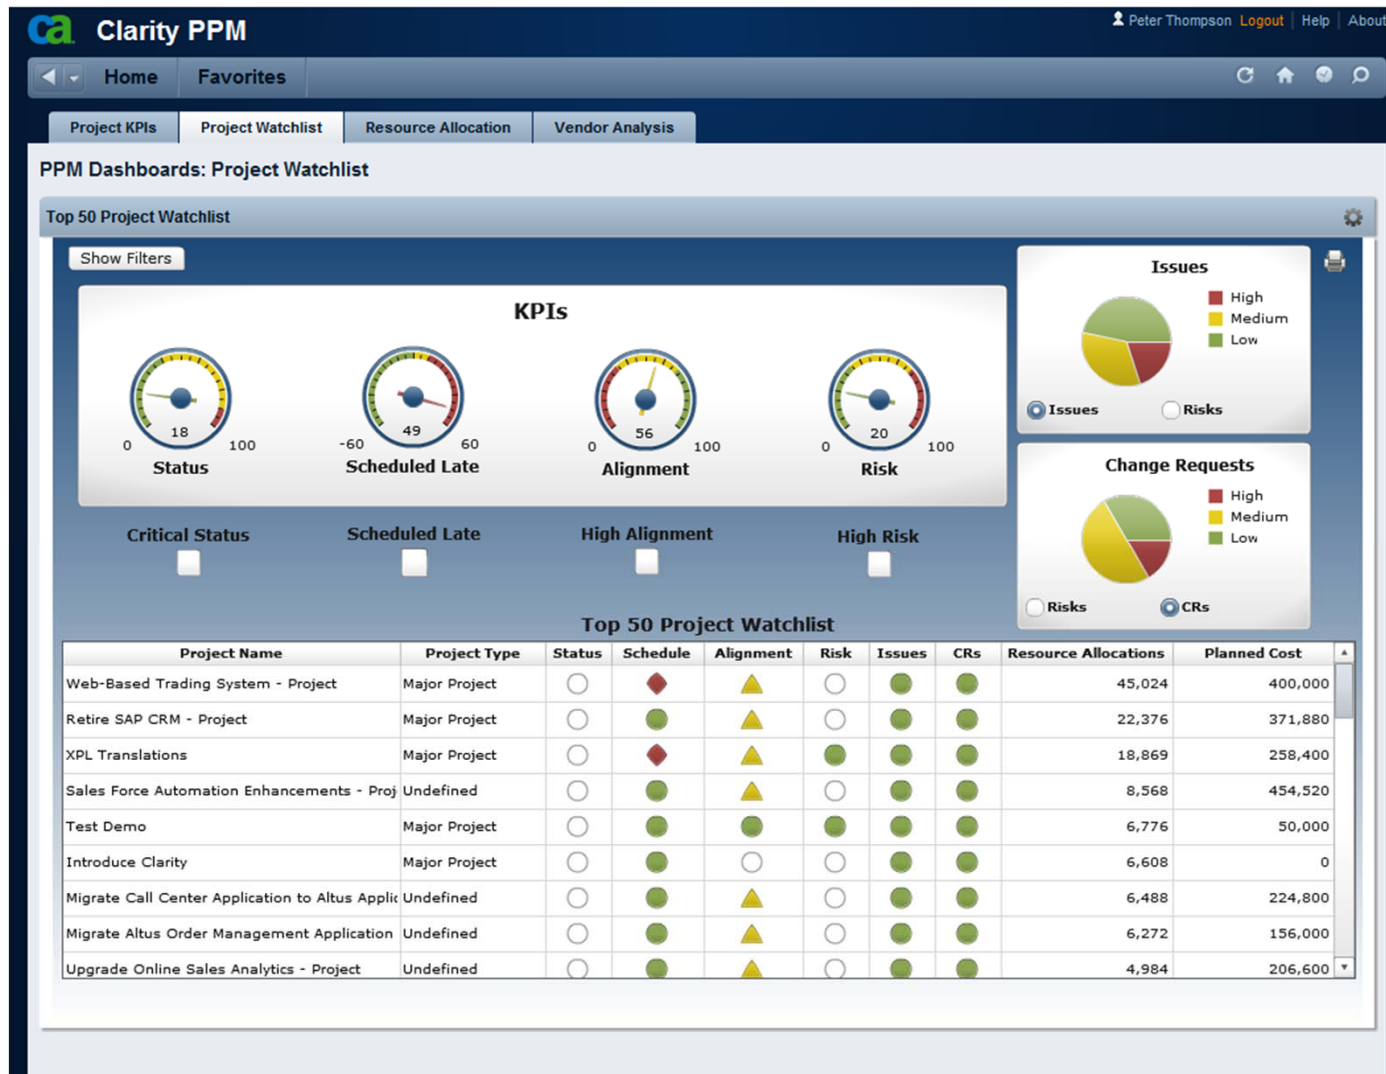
ca Clarity PPM

Peter Thompson Logout | Help | About

Home Favorites

Project KPIs | Project Watchlist | Resource Allocation | Vendor Analysis

PPM Dashboards: Project Watchlist

Top 50 Project Watchlist

Show Filters

KPIs

0 18 100 Status

-60 49 60 Scheduled Late

0 56 100 Alignment

0 20 100 Risk

Critical Status

Scheduled Late

High Alignment

High Risk

Issues

High
Medium
Low

Issues Risks

Change Requests

High
Medium
Low

Risks CRs

Top 50 Project Watchlist

| Project Name | Project Type | Status | Schedule | Alignment | Risk | Issues | CRs | Resource Allocations | Planned Cost |
|---|---|---|---|---|---|---|---|---|---|
| Web-Based Trading System - Project | Major Project | | | | | | | 45,024 | 400,000 |
| Retire SAP CRM - Project | Major Project | | | | | | | 22,376 | 371,880 |
| XPL Translations | Major Project | | | | | | | 18,869 | 258,400 |
| Sales Force Automation Enhancements - Proj | Undefined | | | | | | | 8,568 | 454,520 |
| Test Demo | Major Project | | | | | | | 6,776 | 50,000 |
| Introduce Clarity | Major Project | | | | | | | 6,608 | 0 |
| Migrate Call Center Application to Altus Applic | Undefined | | | | | | | 6,488 | 224,800 |
| Migrate Altus Order Management Application | Undefined | | | | | | | 6,272 | 156,000 |
| Upgrade Online Sales Analytics - Project | Undefined | | | | | | | 4,984 | 206,600 |